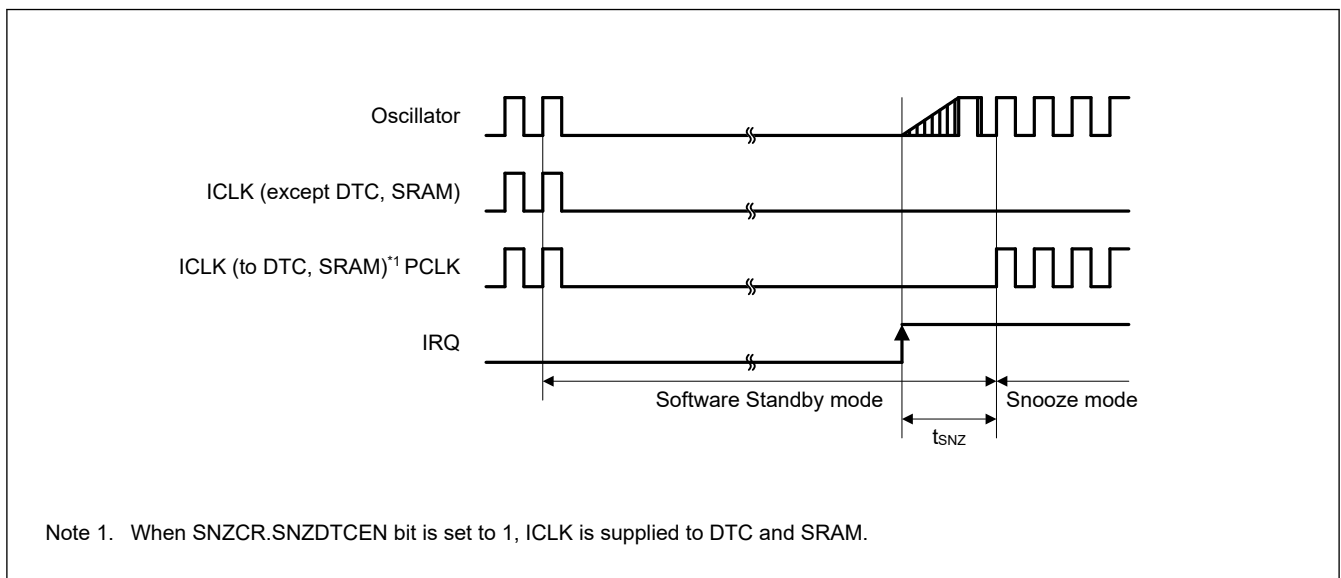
Oscillator

ICLK (except DTC, SRAM)

ICLK (to DTC, SRAM)$^{*1}$ PCLK

IRQ

Software Standby mode

Snooze mode

$t_{SNZ}$

Note 1. When SNZCR.SNZDTCEN bit is set to 1, ICLK is supplied to DTC and SRAM.